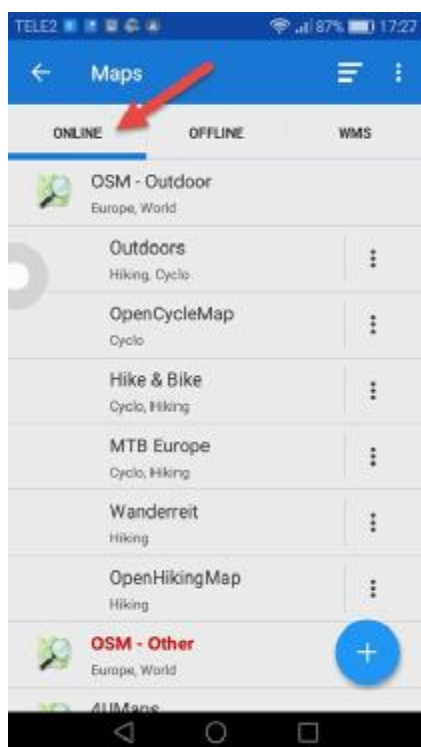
TELE2 87% 17:27

Maps

ONLINE
OFFLINE
WMS

OSM - Outdoor
Europe, World

Outdoors
Hiking, Cyclo

OpenCycleMap
Cyclo

Hike & Bike
Cyclo, Hiking

MTB Europe
Cyclo, Hiking

Wanderreit
Hiking

OpenHikingMap
Hiking

OSM - Other
Europe, World

4UMaps